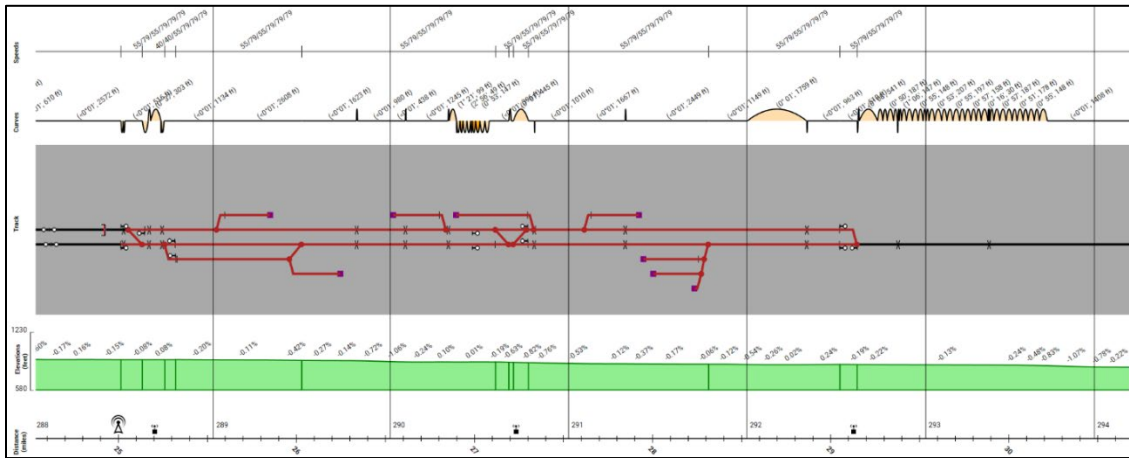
Speeds
55/79/55/79/79/79
40/40/55/79/79/79
55/79/55/79/79/79
55/79/55/79/79/79
55/79/55/79/79/79
55/79/55/79/79/79
55/79/55/79/79/79
55/79/55/79/79/79
55/79/55/79/79/79

Curves
(-0°01', 2572 ft)
(-0°01', 1134 ft)
(-0°01', 2808 ft)
(-0°01', 1623 ft)
(-0°01', 980 ft)
(-0°01', 428 ft)
(-0°01', 1245 ft)
(-0°01', 1010 ft)
(-0°01', 1667 ft)
(-0°01', 2449 ft)
(-0°01', 1149 ft)
(0°01', 1709 ft)
(-0°01', 963 ft)
(-0°01', 2408 ft)

Track

1230
Elevations (feet)
580
-0.17% 0.16% -0.15% -0.08% 0.08% -0.20% -0.11% -0.42% -0.27% -0.14% -0.72% 1.06% -0.24% 0.16% 0.01% -0.19% -0.65% -0.82% -0.76% -0.53% -0.12% -0.37% -0.17% -0.06% -0.12% 0.54% -0.26% 0.02% 0.24% -0.19% -0.22% -0.13% -0.24% -0.48% -0.83% -1.07% -0.78% -0.22%

Distance (miles)
288 289 290 291 292 293 294